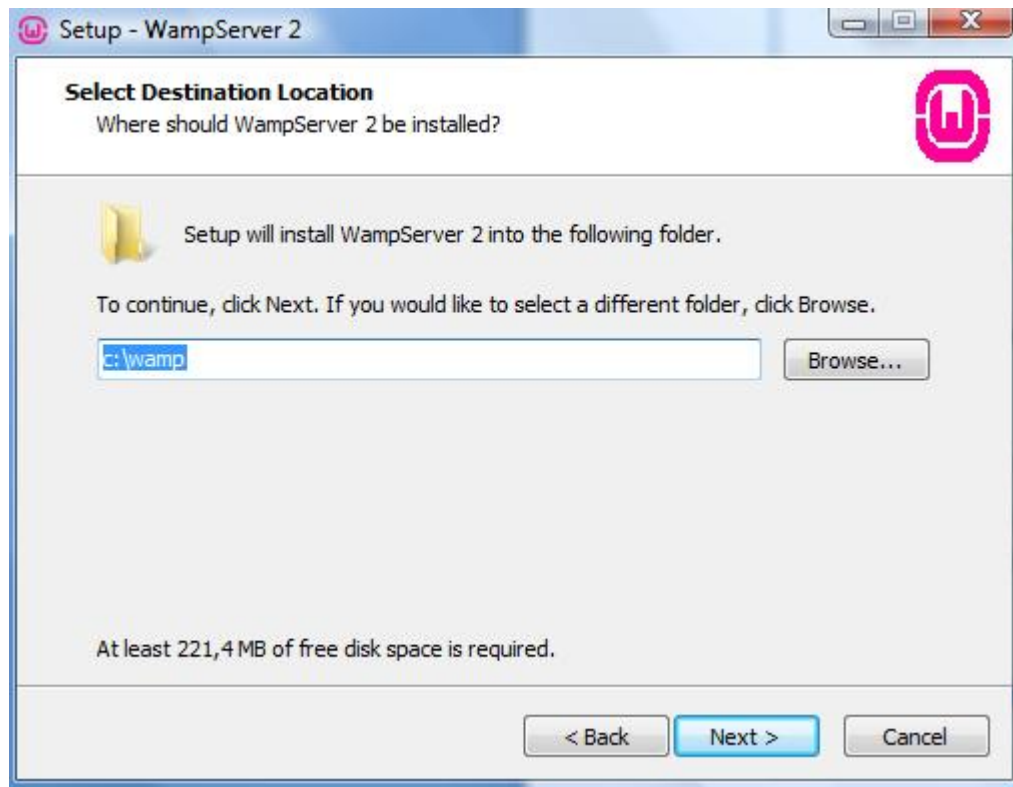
Setup - WampServer 2

Select Destination Location
Where should WampServer 2 be installed?

Setup will install WampServer 2 into the following folder.

To continue, click Next. If you would like to select a different folder, click Browse.

c:\wamp

Browse...

At least 221,4 MB of free disk space is required.

< Back

Next >

Cancel